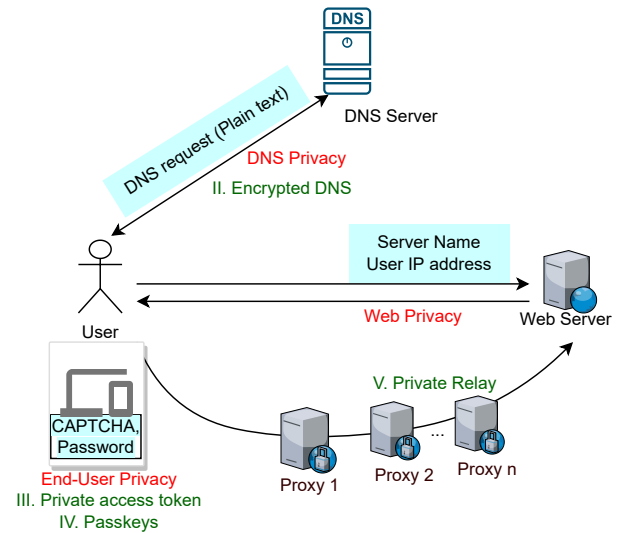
DNS

DNS Server

DNS request (Plain text)

DNS Privacy

II. Encrypted DNS

Server Name
User IP address

User

Web Privacy

Web Server

V. Private Relay

CAPTCHA, Password

...

Proxy 1

Proxy 2

Proxy n

End-User Privacy
III. Private access token
IV. Passkeys